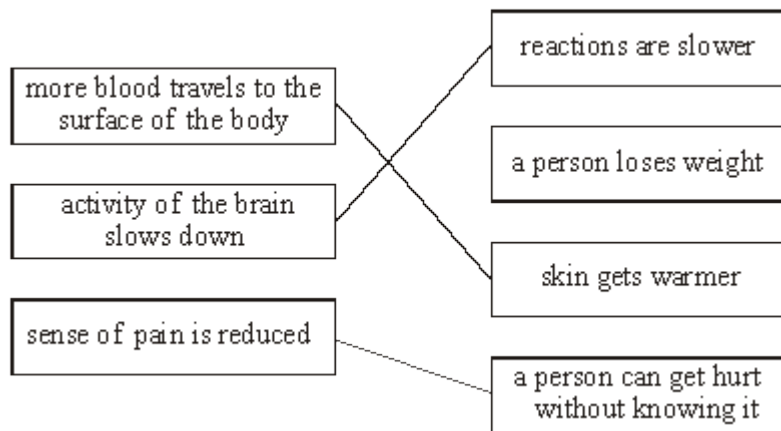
more blood travels to the surface of the body

activity of the brain slows down

sense of pain is reduced

reactions are slower

a person loses weight

skin gets warmer

a person can get hurt without knowing it